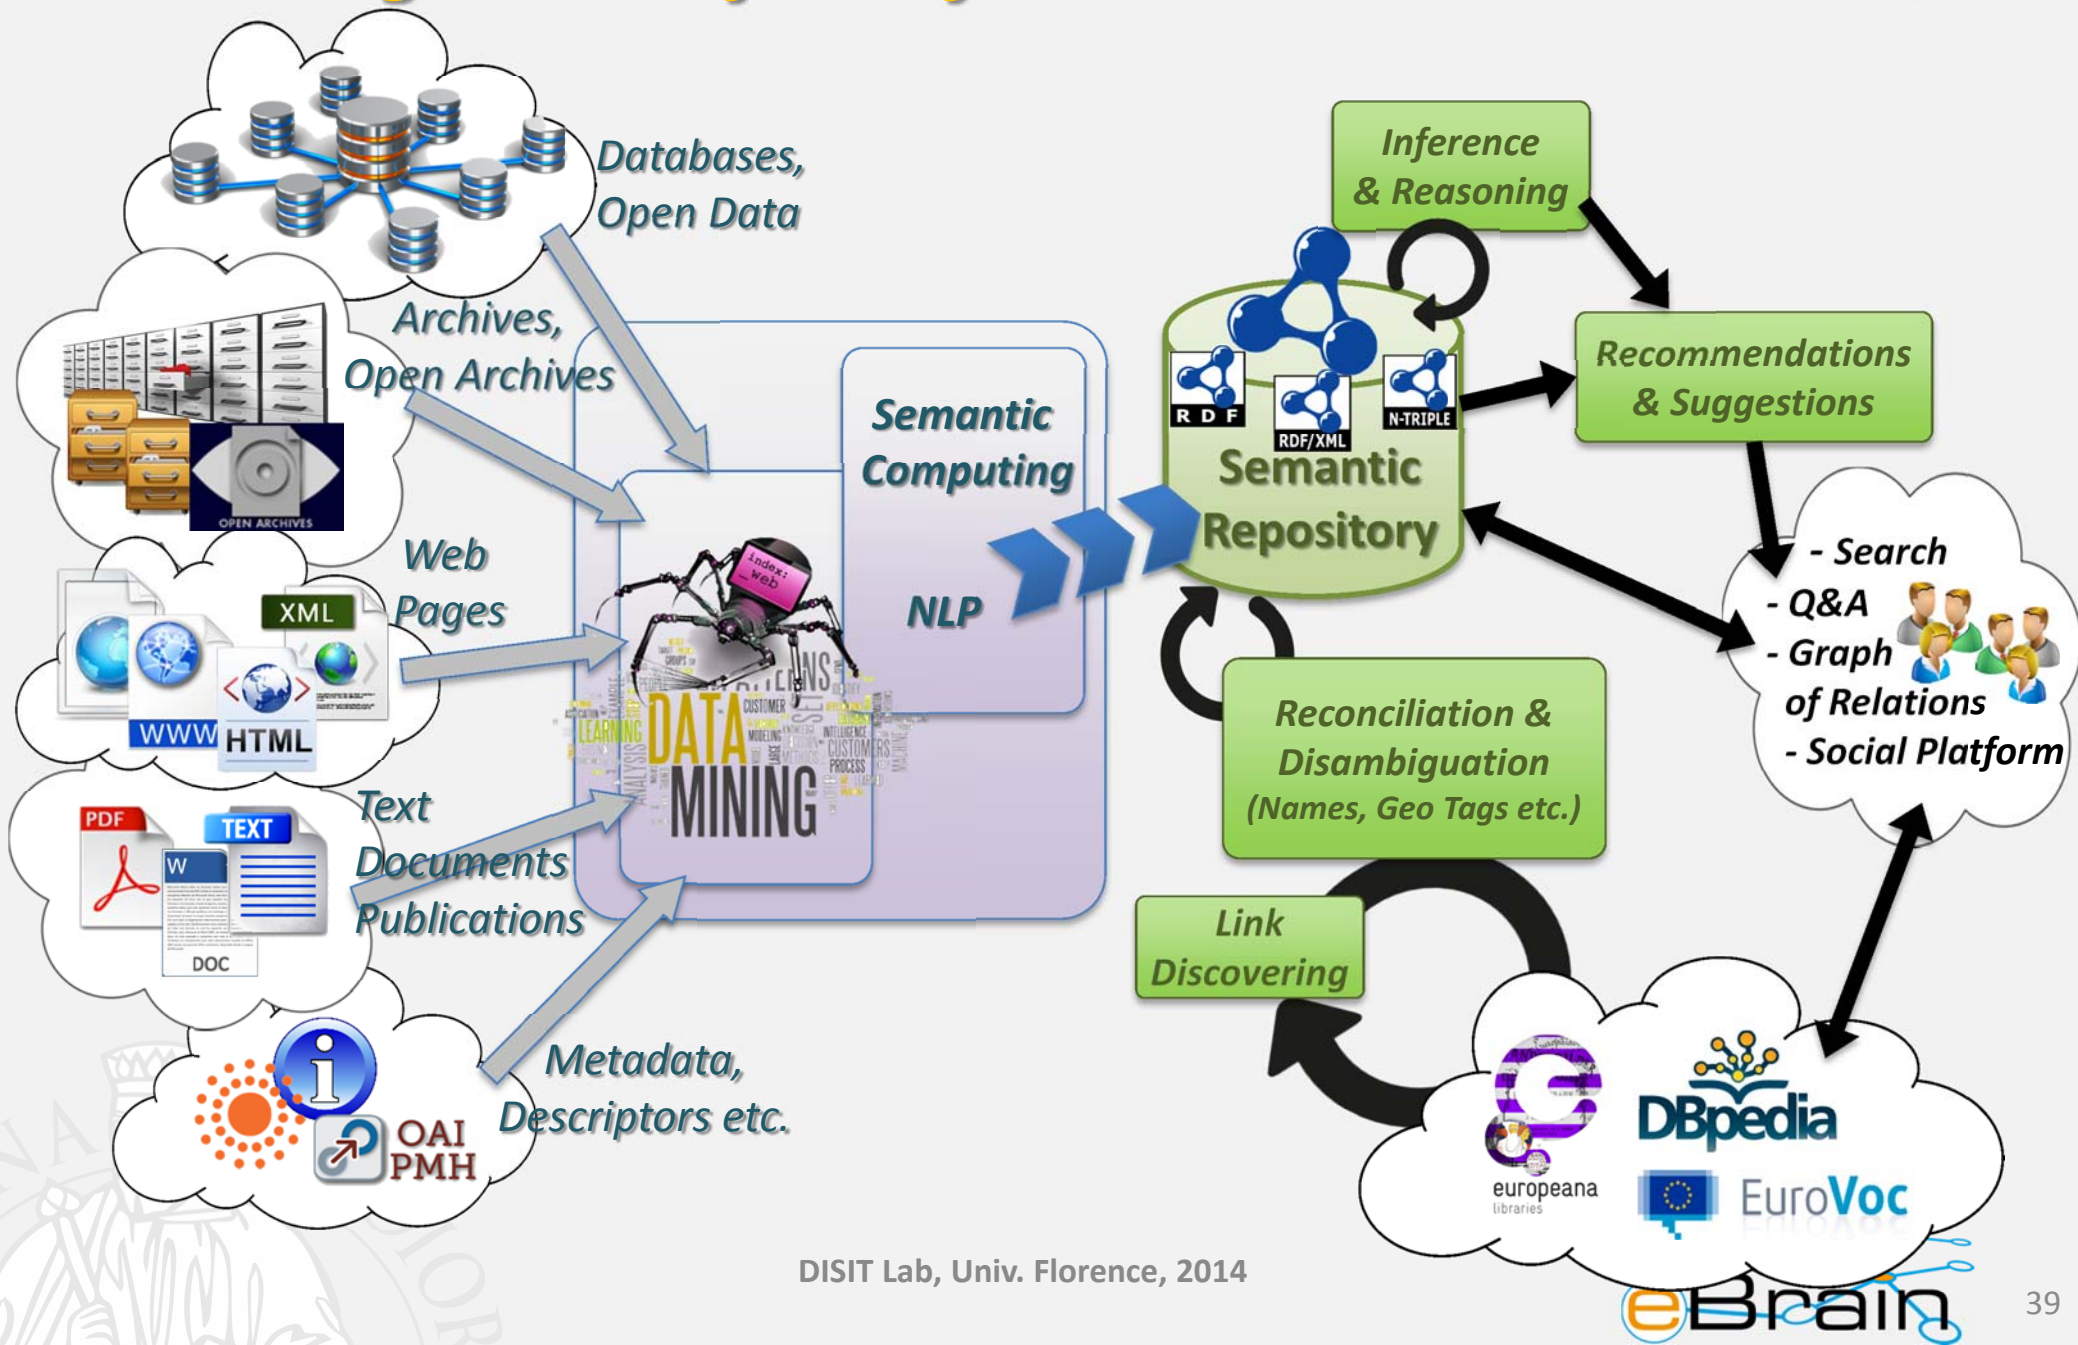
Databases, Open Data

Archives, Open Archives

OPEN ARCHIVES

Web Pages

XML

WWW HTML

Text Documents Publications

PDF TEXT W DOC

Metadata, Descriptors etc.

OAI PMH

Semantic Computing

NLP

DATA MINING

Inference & Reasoning

R D F RDF/XML N-TRIPLE

Semantic Repository

Recommendations & Suggestions

- Search
- Q&A
- Graph of Relations
- Social Platform

Reconciliation & Disambiguation (Names, Geo Tags etc.)

Link Discovering

europeana libraries

DBpedia

EuroVoc

DISIT Lab, Univ. Florence, 2014

eBrain

39